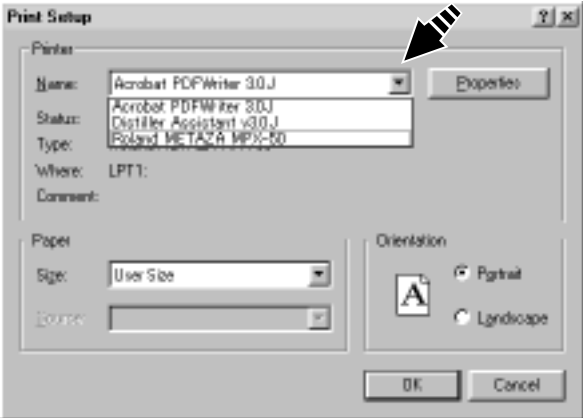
Print Setup

?|X

Printer

Name: Acrobat PDFWriter 3.0J

Properties

Status:

Acrobat PDFWriter 3.0J
Distiller Assistant v3.0.J
Roland METAZA MPX-50

Type:

Where: LPT1:

Comment:

Paper

Size: User Size

Source:

Orientation

A

Portrait

Landscape

OK

Cancel